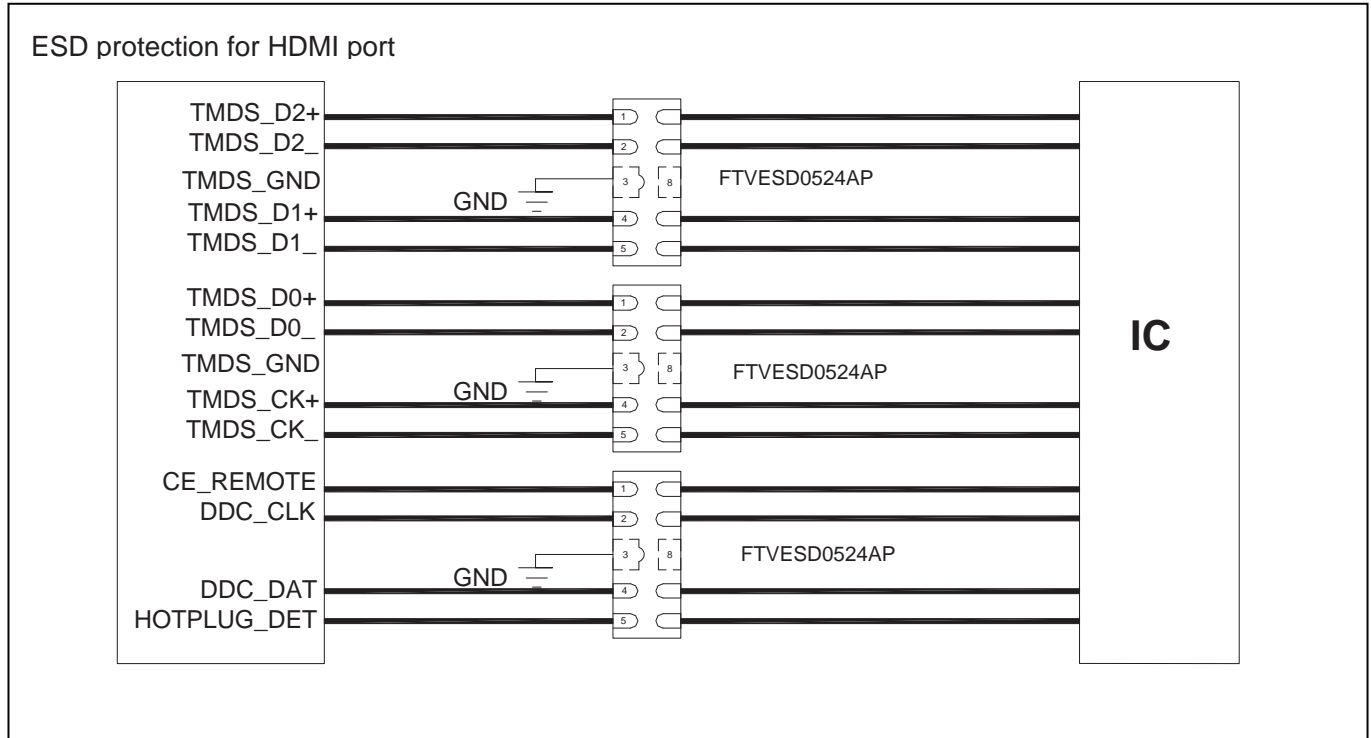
ESD protection for HDMI port

TMDS_D2+
TMDS_D2_
TMDS_GND
GND
TMDS_D1+
TMDS_D1_

1
2
3
8
4
5

FTVESD0524AP

TMDS_D0+
TMDS_D0_
TMDS_GND
GND
TMDS_CK+
TMDS_CK_

1
2
3
8
4
5

FTVESD0524AP

IC

CE_REMOTE
DDC_CLK
GND
DDC_DAT
HOTPLUG_DET

1
2
3
8
4
5

FTVESD0524AP